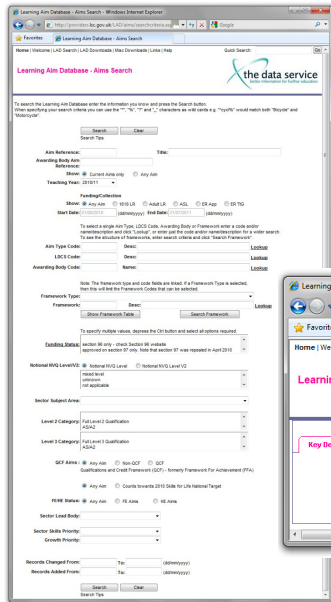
Learning Aim Database - Aims Search - Windows Internet Explorer

http://providers.lsc.gov.uk/LAD/aims/searchcriteria.asp

Google

Favorites

Learning Aim Database - Aims Search

Home | Welcome | LAD Search | LAD Downloads | Misc Downloads | Links | Help

Quick Search:

Go

Learning Aims Database - Aims Search

the data service
better information for further education

To search the Learning Aim Database enter the information you know and press the Search button.
When specifying your search criteria you can use the "*", "%", "?" and "_" characters as wild cards e.g. "*cycl%" would match both "Bicycle" and "Motorcycle"

Search Clear
Search Tips

Aim Reference:
Title:
Awarding Body Aim Reference:
Show: Current Aims only Any Aim
Teaching Year: 2010/11

Funding/Collection
Show: Any Aim 1619 LR Adult LR ASL ER App ER OTG
Start Date 01/08/2010 (dd/mm/yyyy) End Date: 31/07/2011 (dd/mm/yyyy)

To select a single Aim Type, LDCS Code, Awarding Body or Framework enter a code and/or name/description and click "Lookup", or enter just the code and/or name/description for a wider search. To see the structure of frameworks, enter search criteria and click "Search Framework".

Aim Type Code: Desc: Lookup
LDCS Code: Desc: Lookup
Awarding Body Code: Name: Lookup

Note: The framework type and code fields are linked. If a Framework Type is selected, then this will limit the Framework Codes that can be selected.

Framework Type:
Framework: Desc: Lookup
Show Framework Table Search Framework

To specify multiple values, depress the Ctrl button and select all options required.

Funding Status: section 96 only - check Section 96 website
approved on section 97 only. Note that section 97 was repealed in April 2010

Notional NVQ Level V2: Notional NVQ Level Notional NVQ Level V2
mixed level
unknown
not applicable

Sector Subject Area:

Level 2 Category: Full Level 2 Qualification
ASIA2

Level 3 Category: Full Level 3 Qualification
ASIA3

QCF Aims: Any Aim Non-QCF QCF
Qualifications and Credit Framework (QCF) - formerly Framework For Achievement (FFA)

Any Aim Counts towards 2010 Skills for Life National Target

FE/HE Status: Any Aim FE Aims HE Aims

Sector Lead Body:

Sector Skills Priority:

Growth Priority:

Records Changed From: To: (dd/mm/yyyy)
Records Added From: To: (dd/mm/yyyy)

Search Clear
Search Tips

Learning
Favorite
Home | We
Learni
Key Be